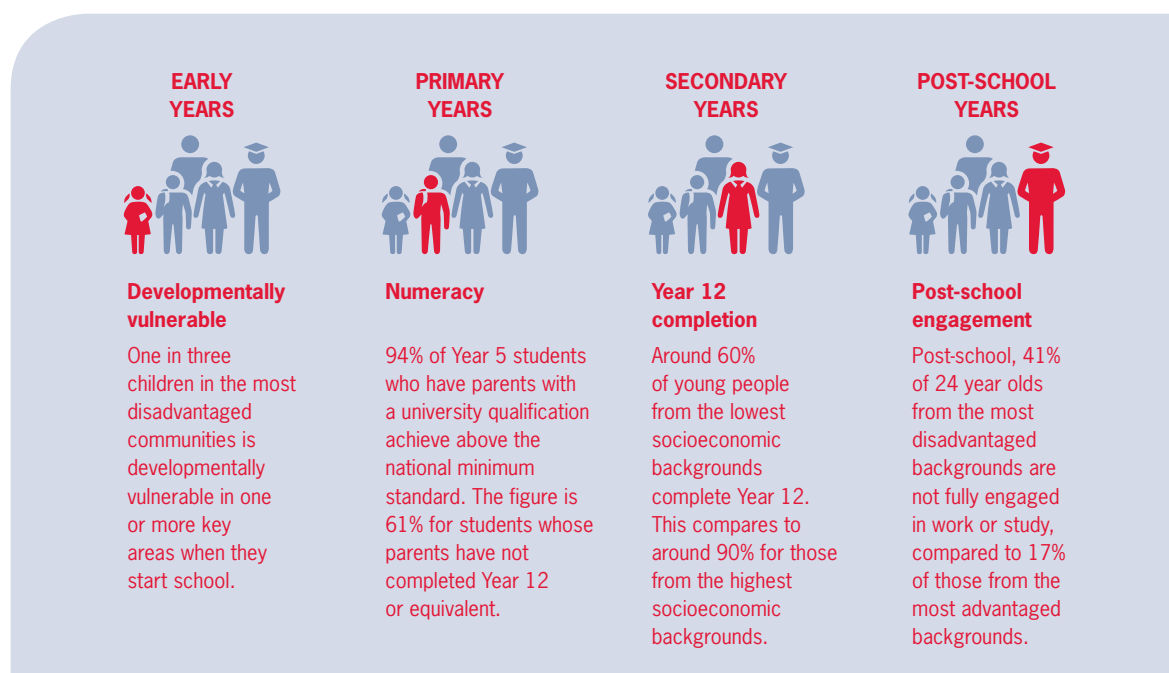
EARLY YEARS

Developmentally vulnerable

One in three children in the most disadvantaged communities is developmentally vulnerable in one or more key areas when they start school.

PRIMARY YEARS

Numeracy

94% of Year 5 students who have parents with a university qualification achieve above the national minimum standard. The figure is 61% for students whose parents have not completed Year 12 or equivalent.

SECONDARY YEARS

Year 12 completion

Around 60% of young people from the lowest socioeconomic backgrounds complete Year 12. This compares to around 90% for those from the highest socioeconomic backgrounds.

POST-SCHOOL YEARS

Post-school engagement

Post-school, 41% of 24 year olds from the most disadvantaged backgrounds are not fully engaged in work or study, compared to 17% of those from the most advantaged backgrounds.